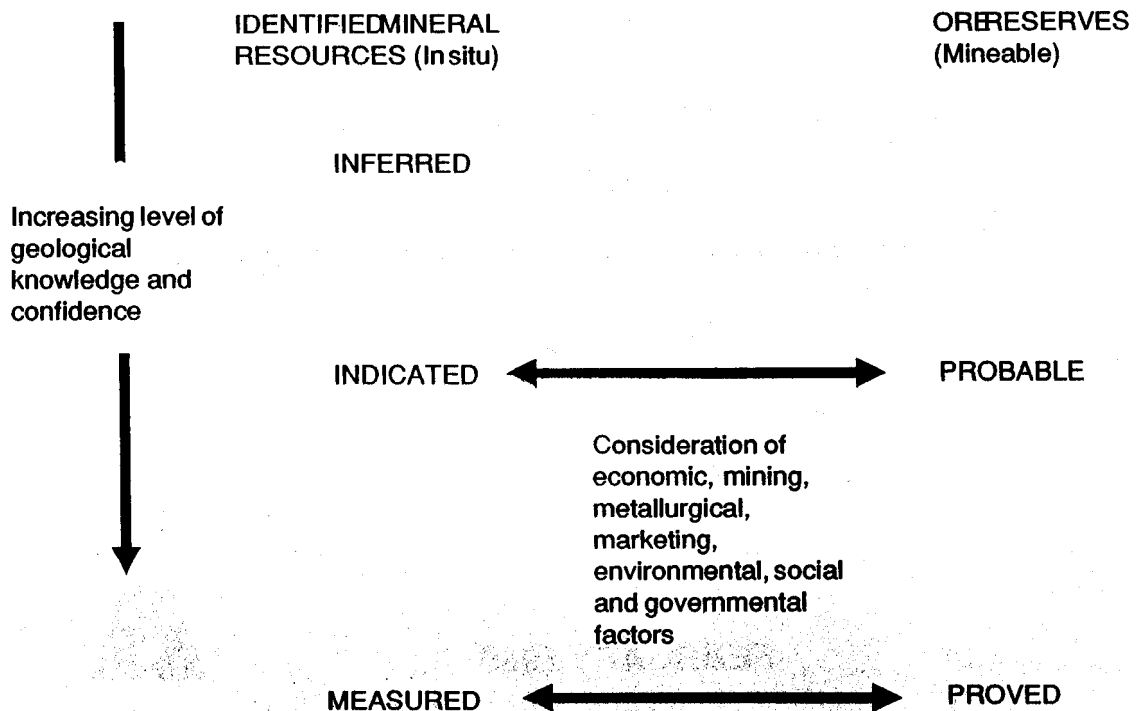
IDENTIFIEDMINERAL RESOURCES (In situ)

ORERESERVES (Mineable)

INFERRED

Increasing level of geological knowledge and confidence

INDICATED

PROBABLE

Consideration of economic, mining, metallurgical, marketing, environmental, social and governmental factors

MEASURED

PROVED